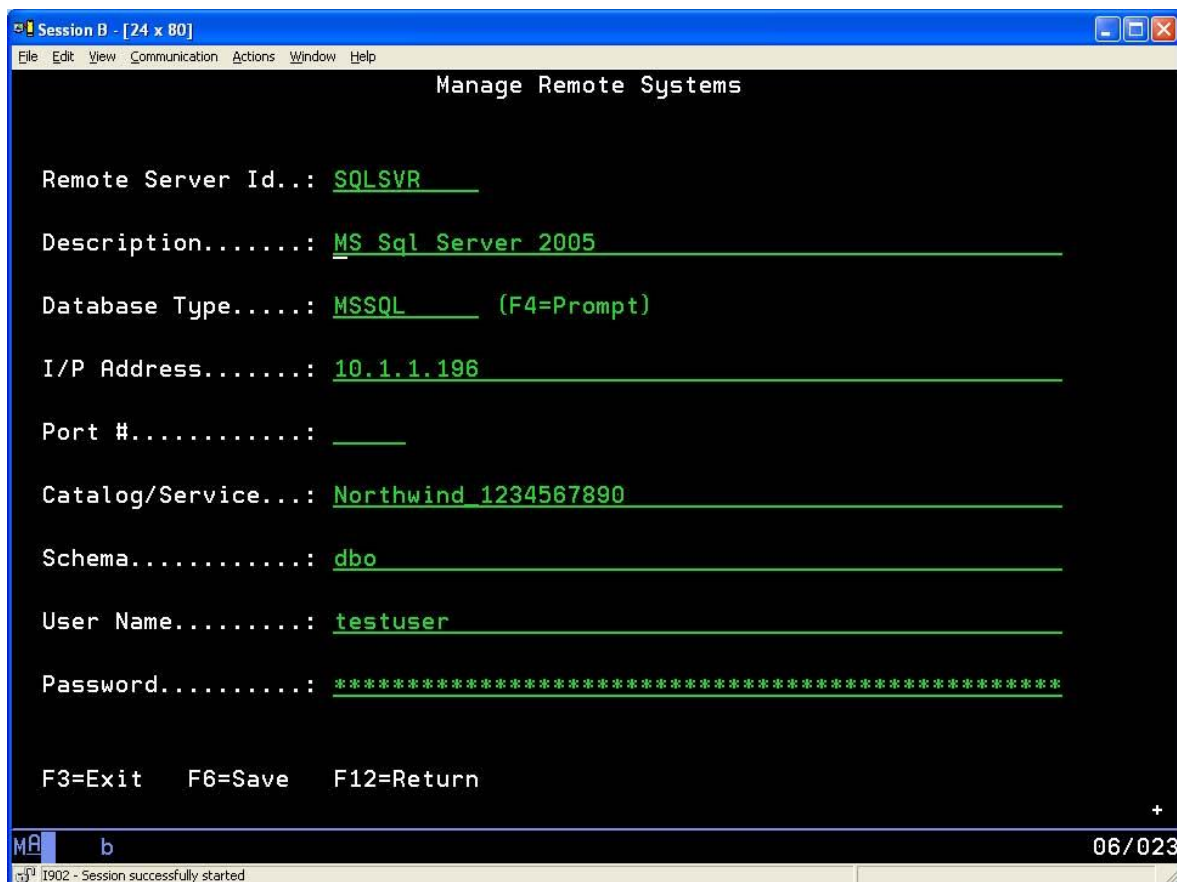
Session B - [24 x 80]

File Edit View Communication Actions Window Help

Manage Remote Systems

Remote Server Id..: SQLSVR

Description.......: MS Sql Server 2005

Database Type.....: MSSQL (F4=Prompt)

I/P Address.......: 10.1.1.196

Port #............:

Catalog/Service...: Northwind_1234567890

Schema............: dbo

User Name.........: testuser

Password..........: ********************************************

F3=Exit F6=Save F12=Return

+

MA b 06/023

I902 - Session successfully started